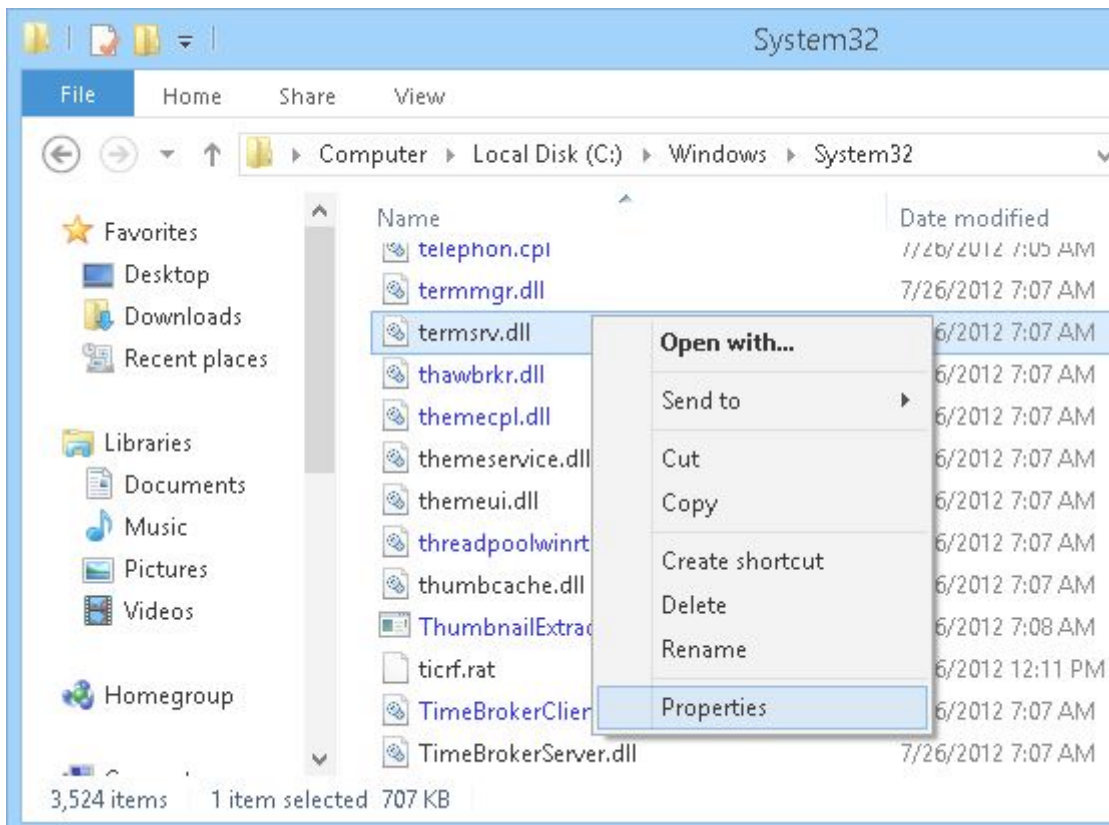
System32

File Home Share View

Computer ▸ Local Disk (C:) ▸ Windows ▸ System32

Favorites
Desktop
Downloads
Recent places

Libraries
Documents
Music
Pictures
Videos

Homegroup

| Name | Date modified |
|---|---|
| telephon.cpl | 7/26/2012 7:05 AM |
| termmgr.dll | 7/26/2012 7:07 AM |
| termsrv.dll | 6/2012 7:07 AM |
| thawbrkr.dll | 6/2012 7:07 AM |
| themecpl.dll | 6/2012 7:07 AM |
| themeservice.dll | 6/2012 7:07 AM |
| themeui.dll | 6/2012 7:07 AM |
| threadpoolwinrt | 6/2012 7:07 AM |
| thumbcache.dll | 6/2012 7:07 AM |
| ThumbnailExtrac | 6/2012 7:08 AM |
| ticrf.rat | 6/2012 12:11 PM |
| TimeBrokerClien | 6/2012 7:07 AM |
| TimeBrokerServer.dll | 7/26/2012 7:07 AM |

Open with...
Send to
Cut
Copy
Create shortcut
Delete
Rename
Properties

3,524 items 1 item selected 707 KB